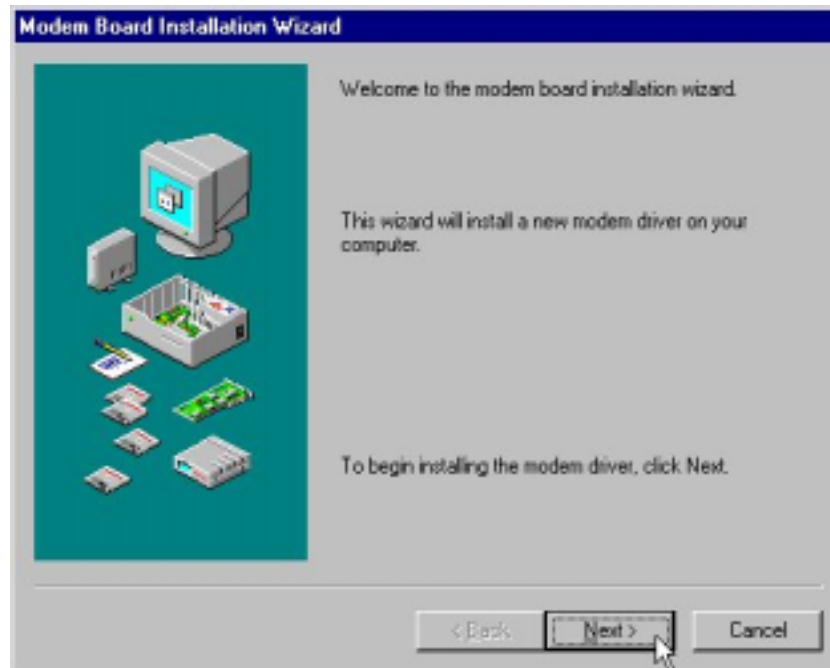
Modem Board Installation Wizard

Welcome to the modem board installation wizard.

This wizard will install a new modem driver on your computer.

To begin installing the modem driver, click Next.

< Back

Next >

Cancel